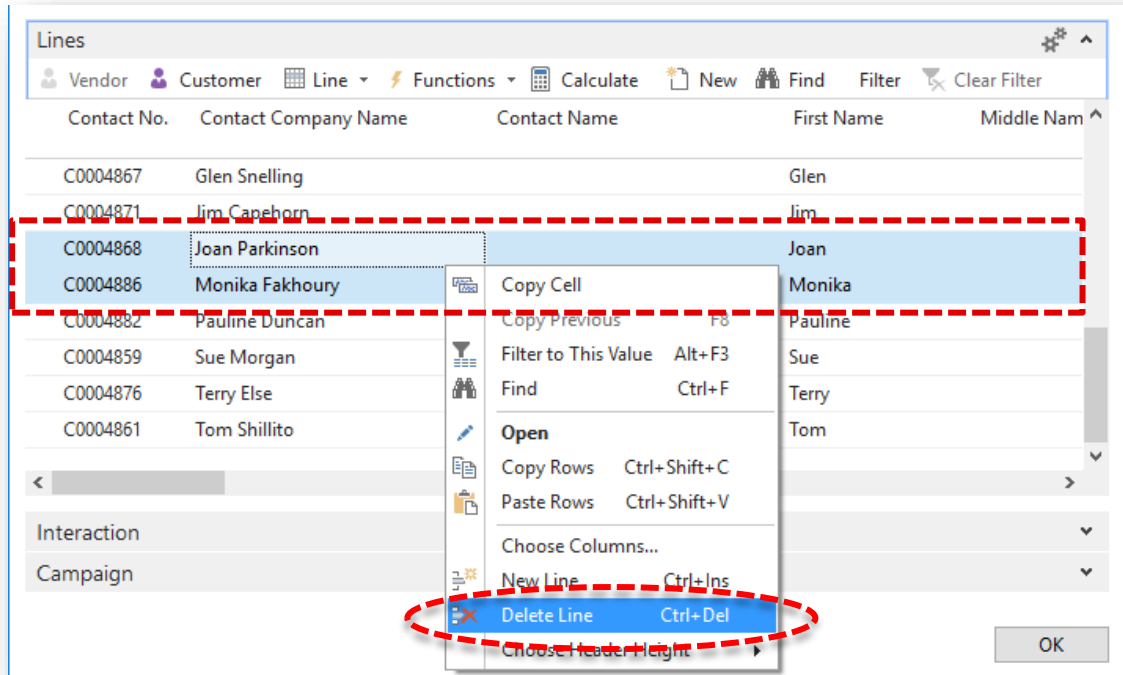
Lines

Vendor Customer Line Functions Calculate New Find Filter Clear Filter

| Contact No. | Contact Company Name | Contact Name | First Name | Middle Nam |
|---|---|---|---|---|
| C0004867 | Glen Snelling | | Glen | |
| C0004871 | Jim Capehorn | | Jim | |
| C0004868 | Joan Parkinson | | Joan | |
| C0004886 | Monika Fakhoury | | Monika | |
| C0004882 | Pauline Duncan | | Pauline | |
| C0004859 | Sue Morgan | | Sue | |
| C0004876 | Terry Else | | Terry | |
| C0004861 | Tom Shillito | | Tom | |

Copy Cell
Copy Previous F8
Filter to This Value Alt+F3
Find Ctrl+F
Open
Copy Rows Ctrl+Shift+C
Paste Rows Ctrl+Shift+V
Choose Columns...
New Line Ctrl+Ins
Delete Line Ctrl+Del
Choose Header Height

Interaction
Campaign

OK